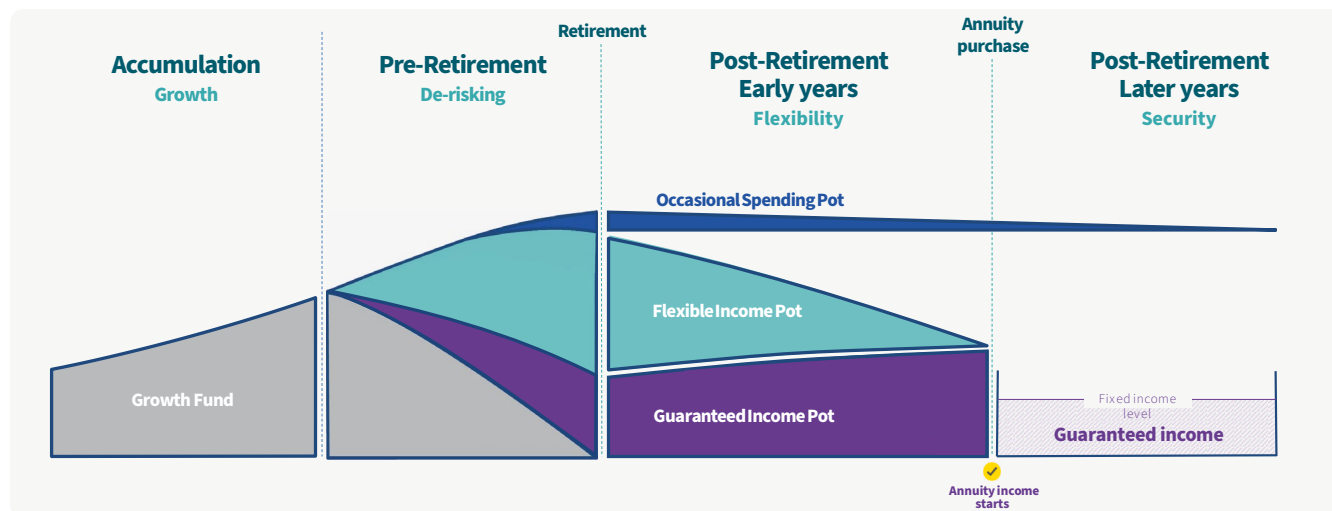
Accumulation
Growth

Pre-Retirement
De-risking

Retirement

Post-Retirement
Early years
Flexibility

Annuity purchase

Post-Retirement
Later years
Security

Occasional Spending Pot

Flexible Income Pot

Growth Fund

Guaranteed Income Pot

Fixed income level

Guaranteed income

Annuity income starts